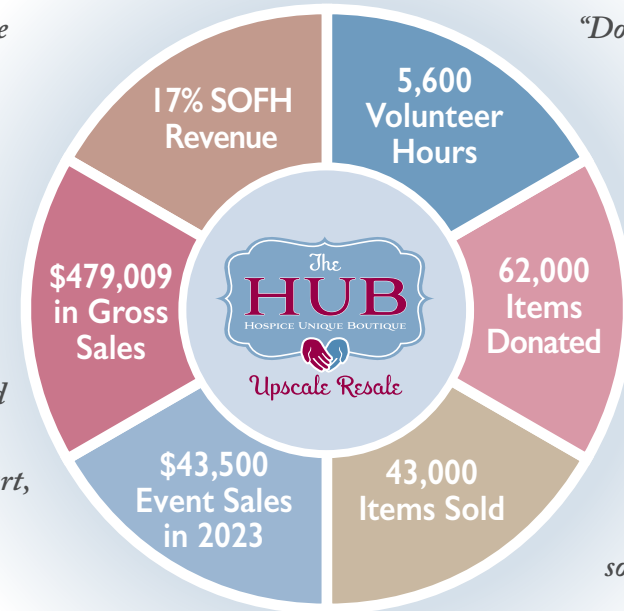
e

d

rt,

"Do

so

17% SOFH Revenue

5,600 Volunteer Hours

$479,009 in Gross Sales

The HUB
Hospice Unique Boutique
Upscale Resale

62,000 Items Donated

$43,500 Event Sales in 2023

43,000 Items Sold